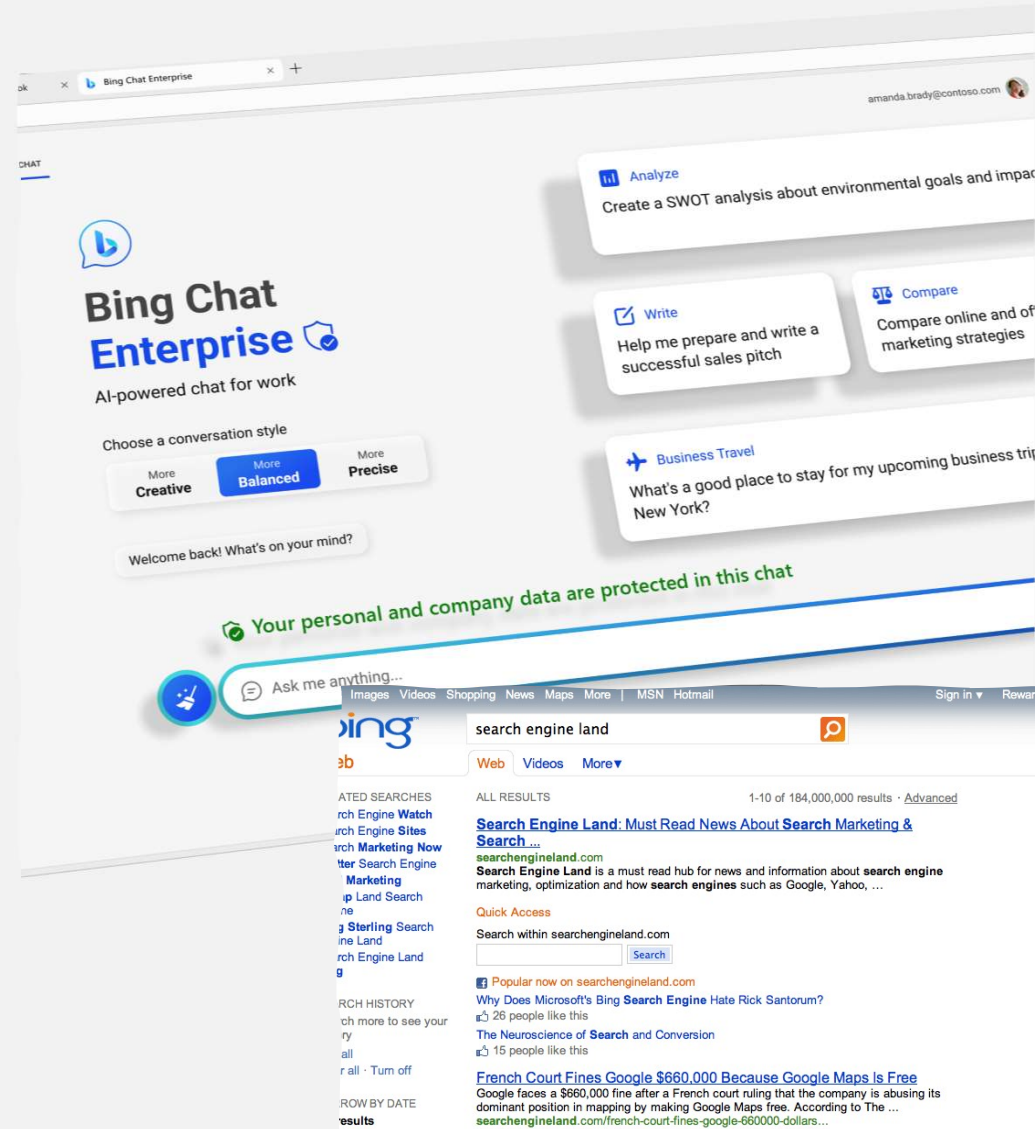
ok × Bing Chat Enterprise × +

amanda.brady@contoso.com

CHAT

Bing Chat Enterprise

AI-powered chat for work

Choose a conversation style

More Creative | More Balanced | More Precise

Welcome back! What's on your mind?

Analyze
Create a SWOT analysis about environmental goals and impac

Write
Help me prepare and write a successful sales pitch

Compare
Compare online and of marketing strategies

Business Travel
What's a good place to stay for my upcoming business trip New York?

Your personal and company data are protected in this chat

Ask me anything...

Images Videos Shopping News Maps More | MSN Hotmail Sign in ▾ Rewar

bing

search engine land

eb

Web Videos More▾

ATED SEARCHES
rch Engine Watch
rch Engine Sites
rch Marketing Now
tter Search Engine
Marketing
p Land Search
ne
g Sterling Search
ine Land
rch Engine Land
g

RCH HISTORY
rch more to see your
ry
all
r all · Turn off

ROW BY DATE
results

ALL RESULTS 1-10 of 184,000,000 results · Advanced

Search Engine Land: Must Read News About Search Marketing & Search ...
searchengineland.com
Search Engine Land is a must read hub for news and information about search engine marketing, optimization and how search engines such as Google, Yahoo, ...

Quick Access

Search within searchengineland.com
Search

Popular now on searchengineland.com
Why Does Microsoft's Bing Search Engine Hate Rick Santorum?
26 people like this
The Neuroscience of Search and Conversion
15 people like this

French Court Fines Google $660,000 Because Google Maps Is Free
Google faces a $660,000 fine after a French court ruling that the company is abusing its dominant position in mapping by making Google Maps free. According to The ...
searchengineland.com/french-court-fines-google-660000-dollars...